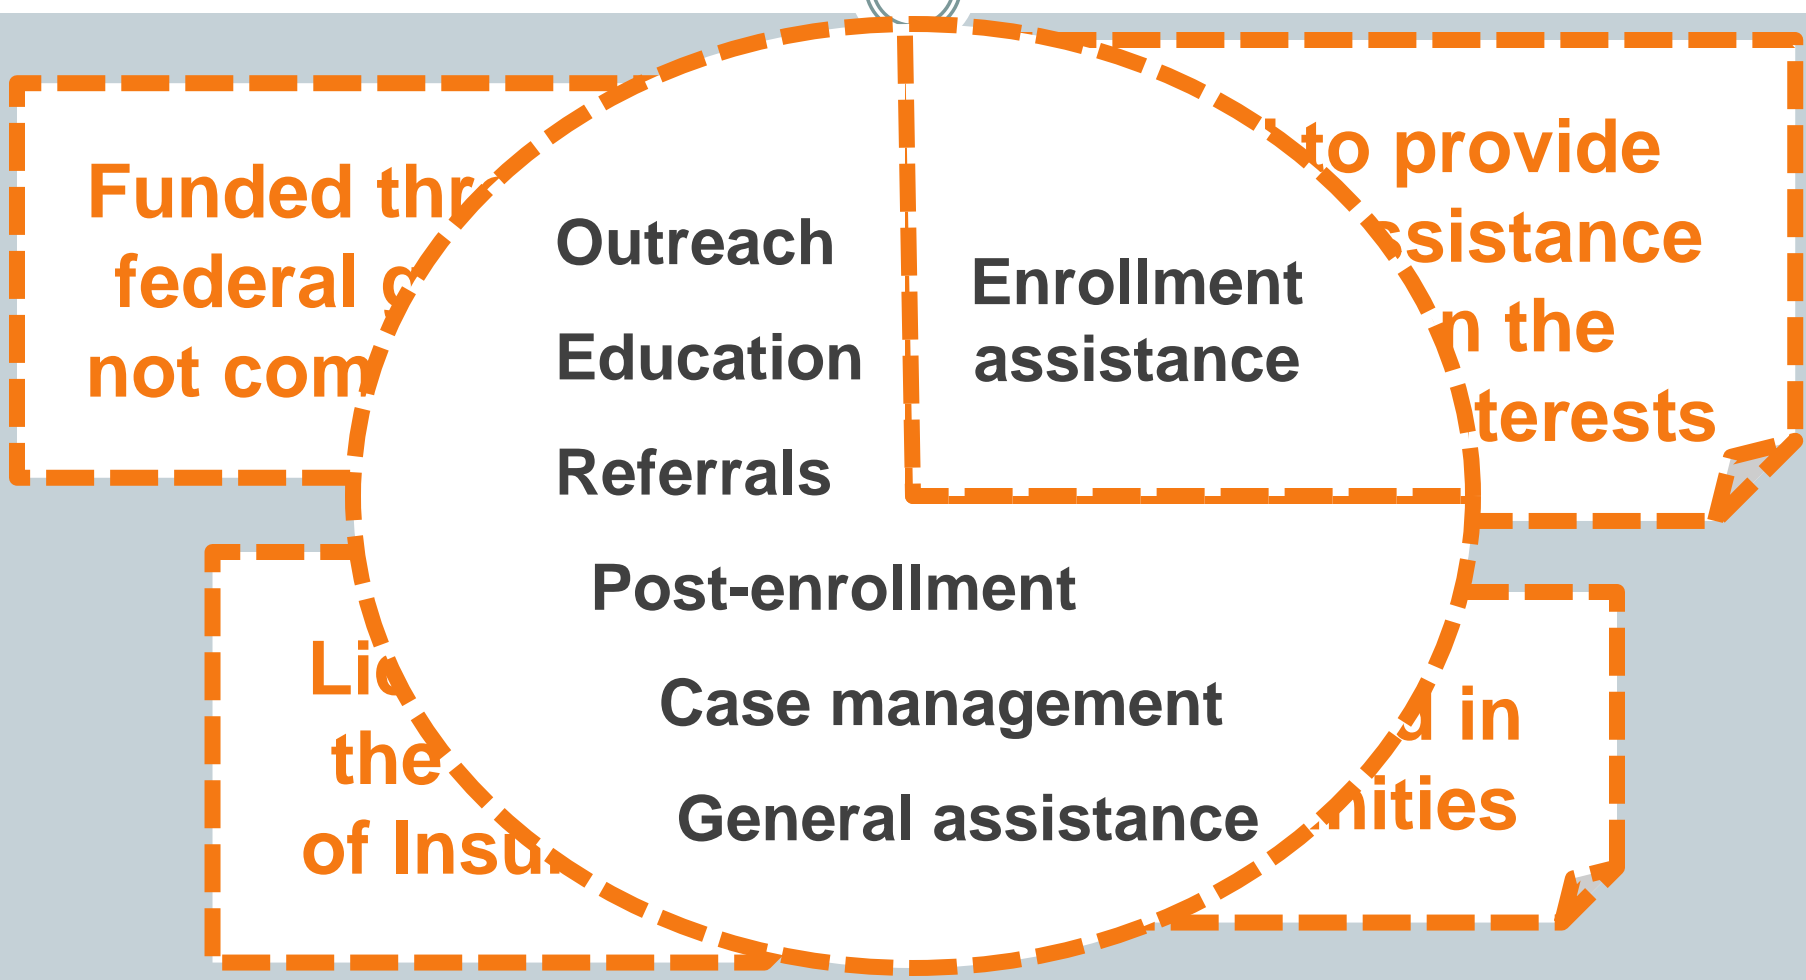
Funded thr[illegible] federal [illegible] not com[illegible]

Outreach

Education

Referrals

Enrollment assistance

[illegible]to provide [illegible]ssistance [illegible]n the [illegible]terests

Post-enrollment

Case management

General assistance

Li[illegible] the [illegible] of Insu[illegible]

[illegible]d in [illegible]nities